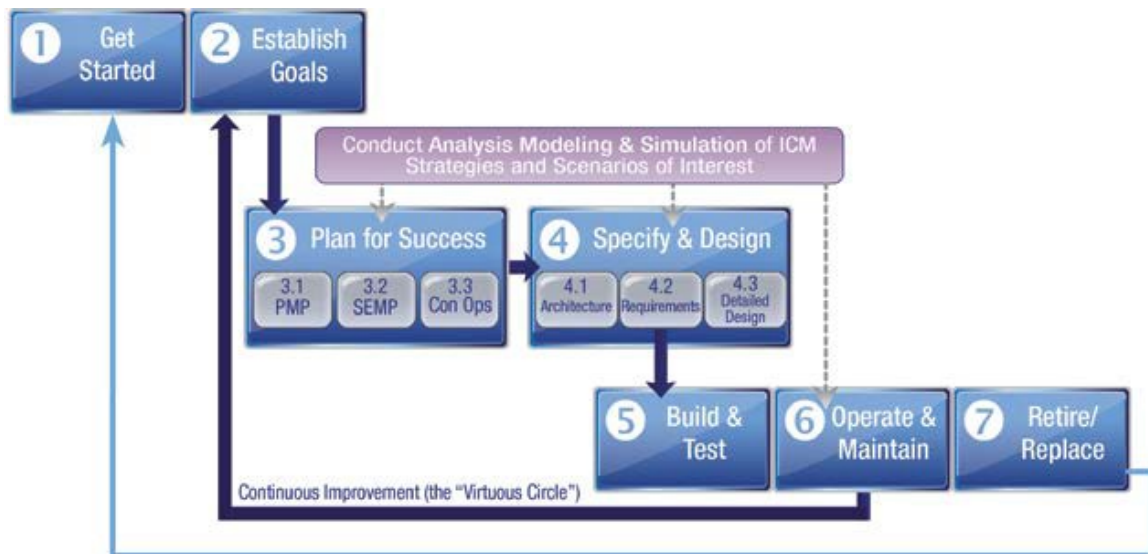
1 Get Started

2 Establish Goals

Conduct Analysis Modeling & Simulation of ICM Strategies and Scenarios of Interest

3 Plan for Success

3.1 PMP

3.2 SEMP

3.3 Con Ops

4 Specify & Design

4.1 Architecture

4.2 Requirements

4.3 Detailed Design

5 Build & Test

6 Operate & Maintain

7 Retire/ Replace

Continuous Improvement (the "Virtuous Circle")